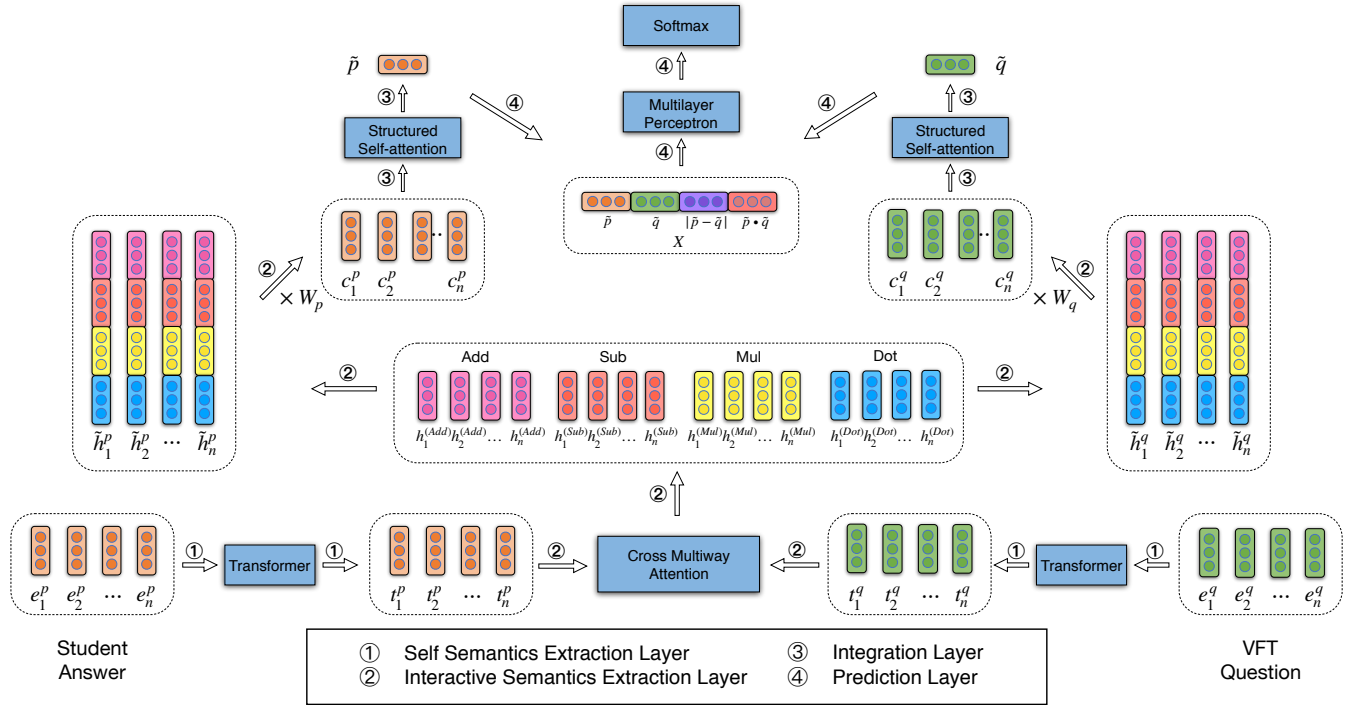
Softmax

④

$\tilde{p}$

③

Structured Self-attention

③

④

Multilayer Perceptron

④

④

$\tilde{q}$

③

Structured Self-attention

③

$\tilde{p}$ $\tilde{q}$ $|\tilde{p}-\tilde{q}|$ $\tilde{p}\bullet\tilde{q}$

$X$

② $\times W_p$

$c_1^p$ $c_2^p$ ... $c_n^p$

$c_1^q$ $c_2^q$ ... $c_n^q$

② $\times W_q$

$\tilde{h}_1^p$ $\tilde{h}_2^p$ ... $\tilde{h}_n^p$

②

Add

Sub

Mul

Dot

$h_1^{(Add)}h_2^{(Add)}$... $h_n^{(Add)}$ $h_1^{(Sub)}h_2^{(Sub)}$... $h_n^{(Sub)}$ $h_1^{(Mul)}h_2^{(Mul)}$... $h_n^{(Mul)}$ $h_1^{(Dot)}h_2^{(Dot)}$... $h_n^{(Dot)}$

②

$\tilde{h}_1^q$ $\tilde{h}_2^q$ ... $\tilde{h}_n^q$

②

$e_1^p$ $e_2^p$ ... $e_n^p$

① Transformer ①

$t_1^p$ $t_2^p$ ... $t_n^p$

②

Cross Multiway Attention

②

$t_1^q$ $t_2^q$ ... $t_n^q$

① Transformer ①

$e_1^q$ $e_2^q$ ... $e_n^q$

Student Answer

① Self Semantics Extraction Layer
② Interactive Semantics Extraction Layer
③ Integration Layer
④ Prediction Layer

VFT Question